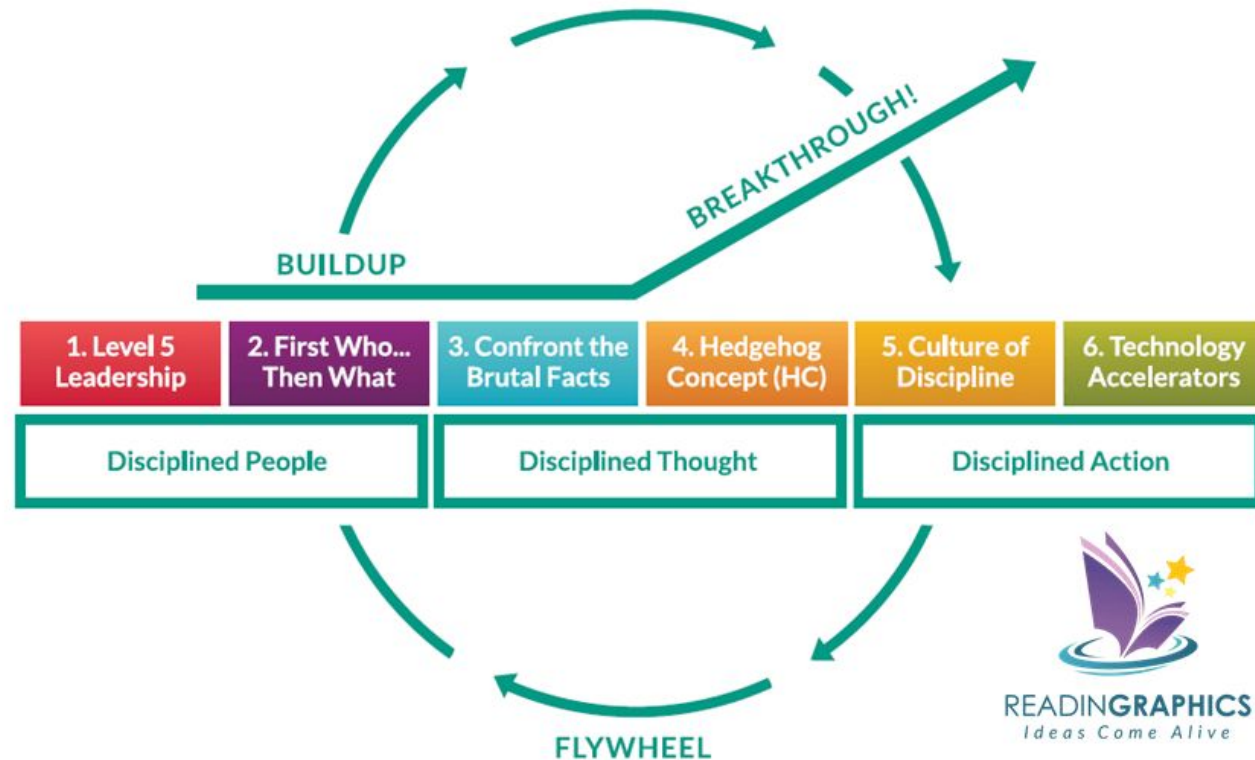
BREAKTHROUGH!

BUILDUP

1. Level 5 Leadership

2. First Who... Then What

3. Confront the Brutal Facts

4. Hedgehog Concept (HC)

5. Culture of Discipline

6. Technology Accelerators

Disciplined People

Disciplined Thought

Disciplined Action

FLYWHEEL

READINGRAPHICS
Ideas Come Alive